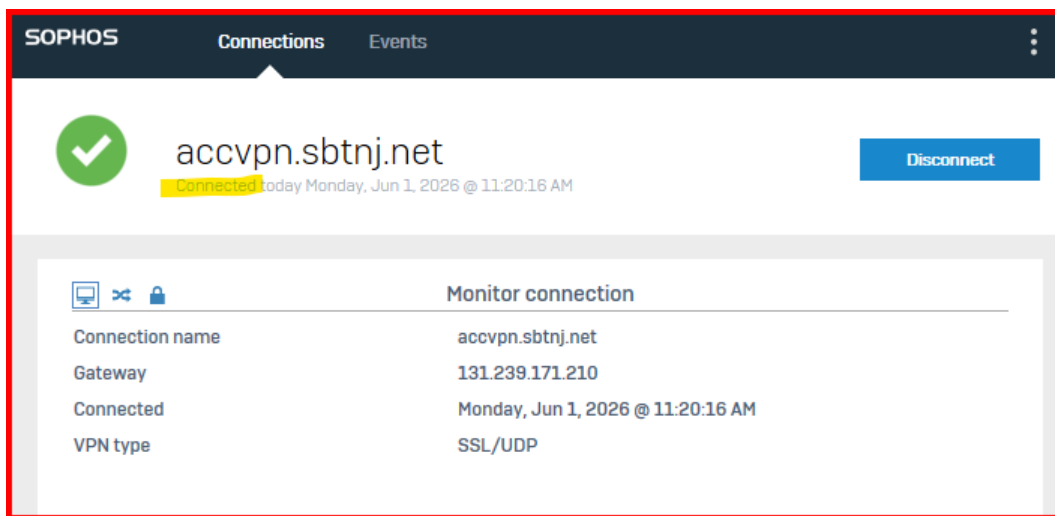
SOPHOS

Connections Events

accvpn.sbtnj.net

Connected today Monday, Jun 1, 2026 @ 11:20:16 AM

Disconnect

Monitor connection

| | |
|---|---|
| Connection name | accvpn.sbtnj.net |
| Gateway | 131.239.171.210 |
| Connected | Monday, Jun 1, 2026 @ 11:20:16 AM |
| VPN type | SSL/UDP |